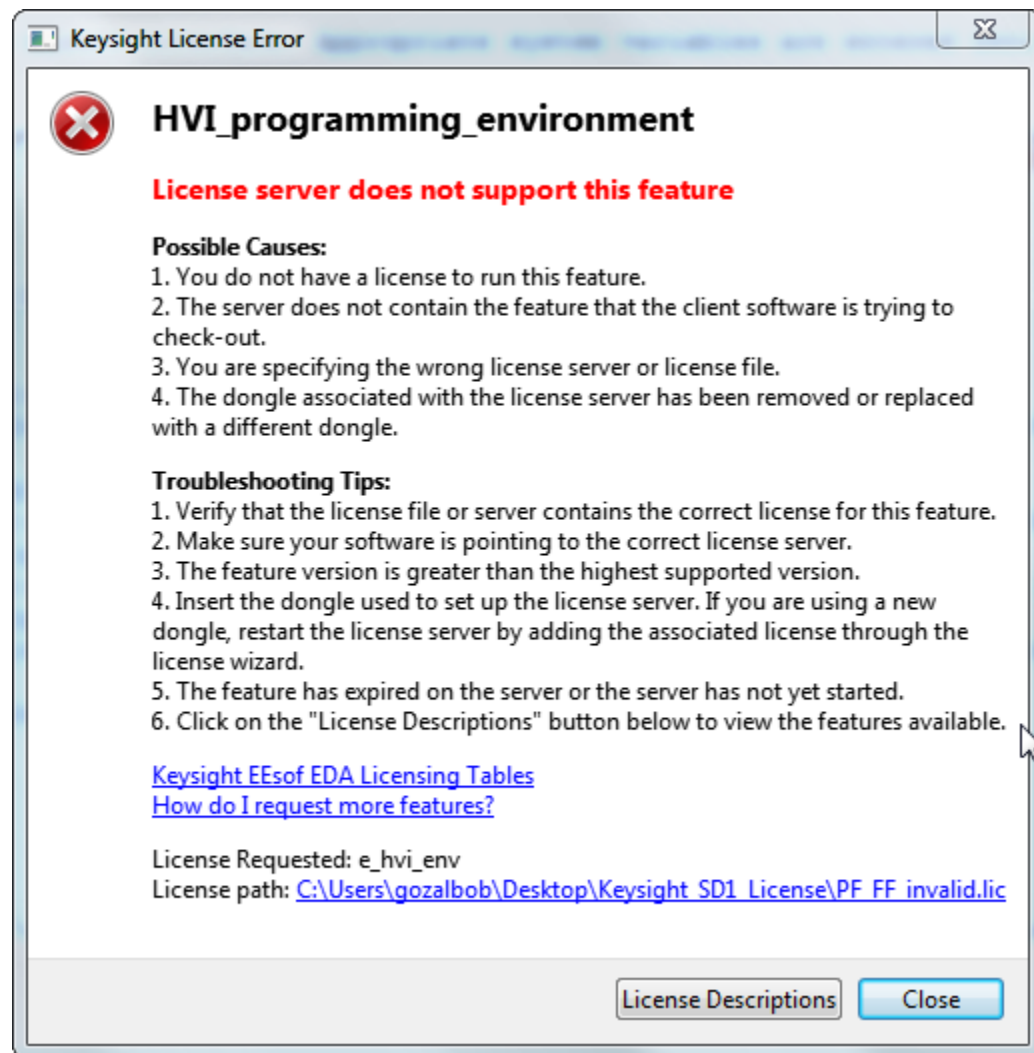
Keysight License Error

HVI_programming_environment

License server does not support this feature

Possible Causes:
1. You do not have a license to run this feature.
2. The server does not contain the feature that the client software is trying to check-out.
3. You are specifying the wrong license server or license file.
4. The dongle associated with the license server has been removed or replaced with a different dongle.

Troubleshooting Tips:
1. Verify that the license file or server contains the correct license for this feature.
2. Make sure your software is pointing to the correct license server.
3. The feature version is greater than the highest supported version.
4. Insert the dongle used to set up the license server. If you are using a new dongle, restart the license server by adding the associated license through the license wizard.
5. The feature has expired on the server or the server has not yet started.
6. Click on the "License Descriptions" button below to view the features available.

Keysight EEsof EDA Licensing Tables
How do I request more features?

License Requested: e_hvi_env
License path: C:\Users\gozalbob\Desktop\Keysight_SD1_License\PF_FF_invalid.lic

License Descriptions
Close